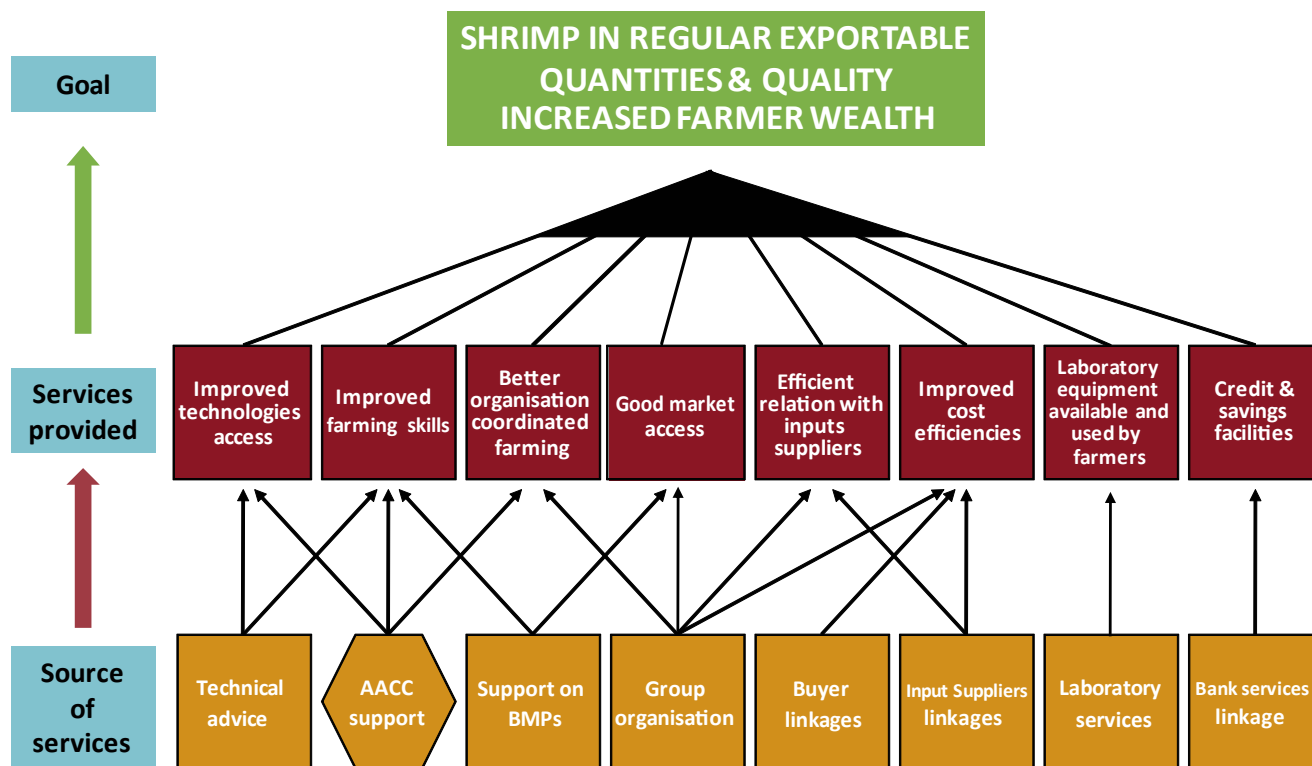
Goal

SHRIMP IN REGULAR EXPORTABLE QUANTITIES & QUALITY INCREASED FARMER WEALTH

Services provided

Improved technologies access

Improved farming skills

Better organisation coordinated farming

Good market access

Efficient relation with inputs suppliers

Improved cost efficiencies

Laboratory equipment available and used by farmers

Credit & savings facilities

Source of services

Technical advice

AACC support

Support on BMPs

Group organisation

Buyer linkages

Input Suppliers linkages

Laboratory services

Bank services linkage